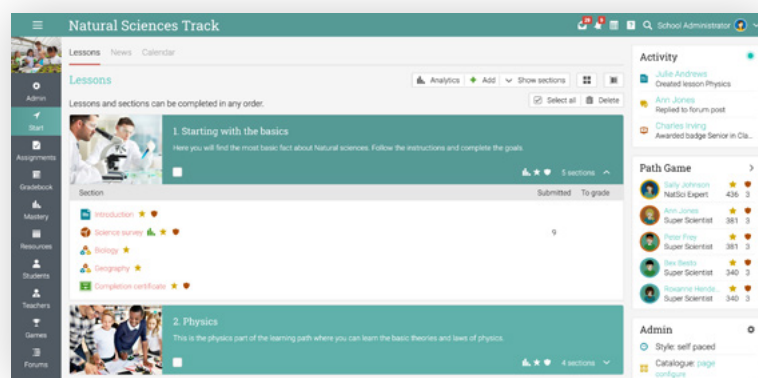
Natural Sciences Track

School Administrator

Admin
Start
Assignments
Gradebook
Mastery
Resources
Students
Teachers
Games
Forums

Lessons News Calendar

Lessons

Analytics + Add Show sections

Lessons and sections can be completed in any order.

Select all Delete

1. Starting with the basics

Here you will find the most basic fact about Natural sciences. Follow the instructions and complete the goals.

5 sections

Section Submitted To grade

Introduction
Science survey 9
Biology
Geography
Completion certificate

2. Physics

This is the physics part of the learning path where you can learn the basic theories and laws of physics.

4 sections

Activity

Julie Andrews
Created lesson Physics

Ann Jones
Replied to forum post

Charles Irving
Awarded badge Senior in Cla...

Path Game

Sally Johnson
NatSci Expert 436 3

Ann Jones
Super Scientist 381 3

Peter Frey
Super Scientist 381 3

Bex Bests
Super Scientist 340 3

Roxanne Hends...
Super Scientist 340 3

Admin

Style: self paced

Catalogue: page configure